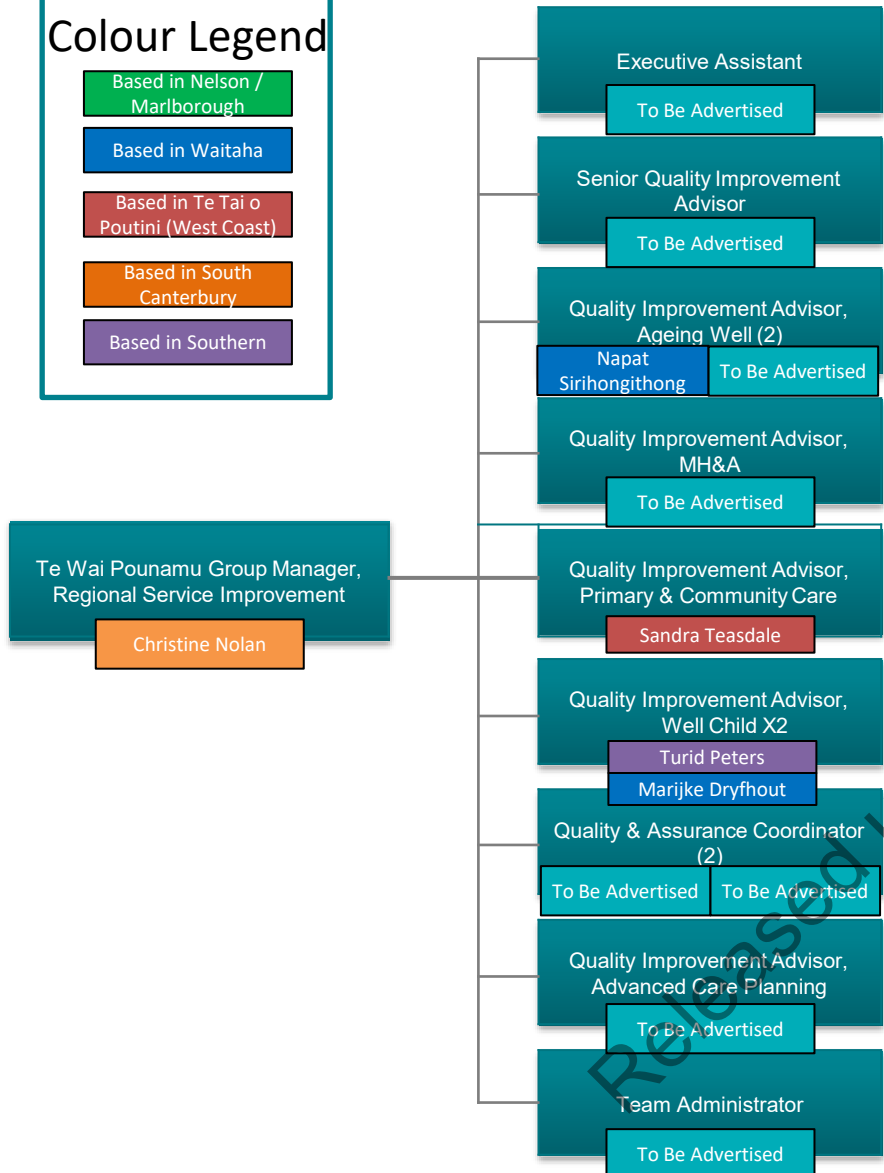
Colour Legend

Based in Nelson / Marlborough

Based in Waitaha

Based in Te Tai o Poutini (West Coast)

Based in South Canterbury

Based in Southern

Te Wai Pounamu Group Manager, Regional Service Improvement

Christine Nolan

Executive Assistant

To Be Advertised

Senior Quality Improvement Advisor

To Be Advertised

Quality Improvement Advisor, Ageing Well (2)

Napat Sirihongithong

To Be Advertised

Quality Improvement Advisor, MH&A

To Be Advertised

Quality Improvement Advisor, Primary & Community Care

Sandra Teasdale

Quality Improvement Advisor, Well Child X2

Turid Peters

Marijke Dryfhout

Quality & Assurance Coordinator (2)

To Be Advertised

To Be Advertised

Quality Improvement Advisor, Advanced Care Planning

To Be Advertised

Team Administrator

To Be Advertised

Released